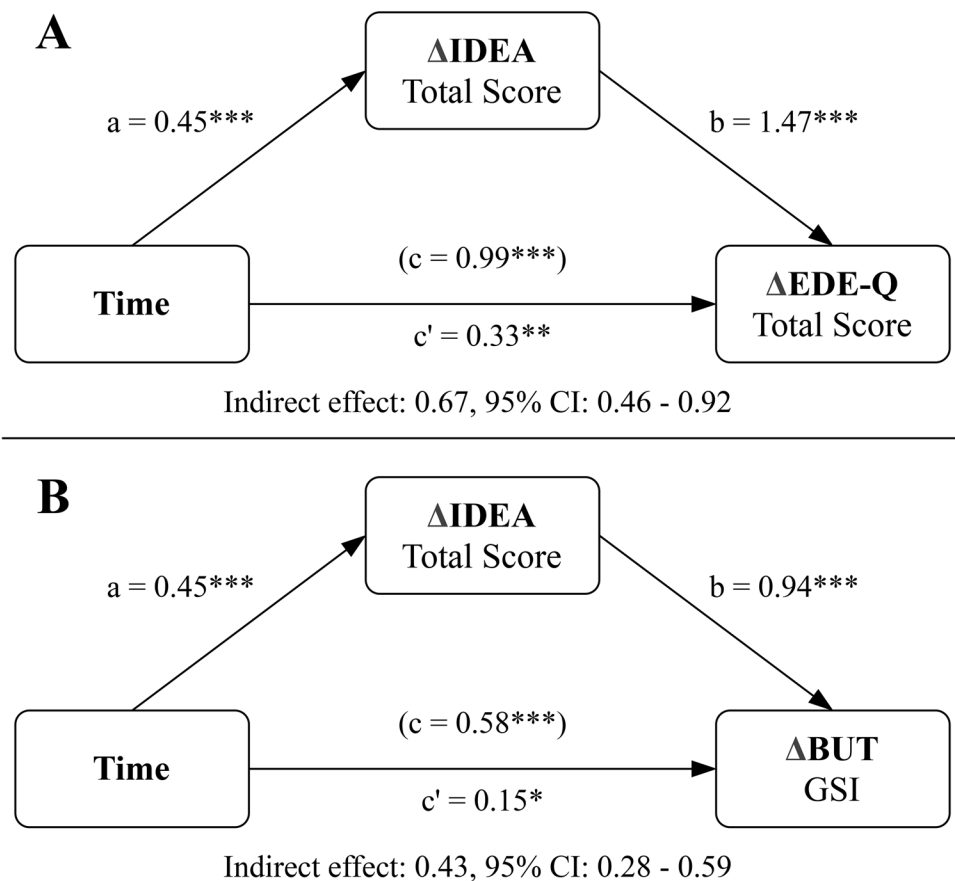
A

ΔIDEA
Total Score

a = 0.45***

b = 1.47***

Time

(c = 0.99***)

c' = 0.33**

ΔEDE-Q
Total Score

Indirect effect: 0.67, 95% CI: 0.46 - 0.92

B

ΔIDEA
Total Score

a = 0.45***

b = 0.94***

Time

(c = 0.58***)

c' = 0.15*

ΔBUT
GSI

Indirect effect: 0.43, 95% CI: 0.28 - 0.59